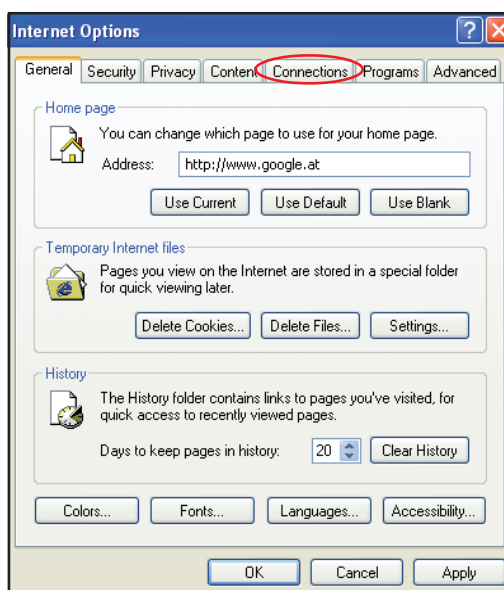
Internet Options

General | Security | Privacy | Content | Connections | Programs | Advanced

Home page

You can change which page to use for your home page.

Address: http://www.google.at

Use Current | Use Default | Use Blank

Temporary Internet files

Pages you view on the Internet are stored in a special folder for quick viewing later.

Delete Cookies... | Delete Files... | Settings...

History

The History folder contains links to pages you've visited, for quick access to recently viewed pages.

Days to keep pages in history: 20 | Clear History

Colors... | Fonts... | Languages... | Accessibility...

OK | Cancel | Apply